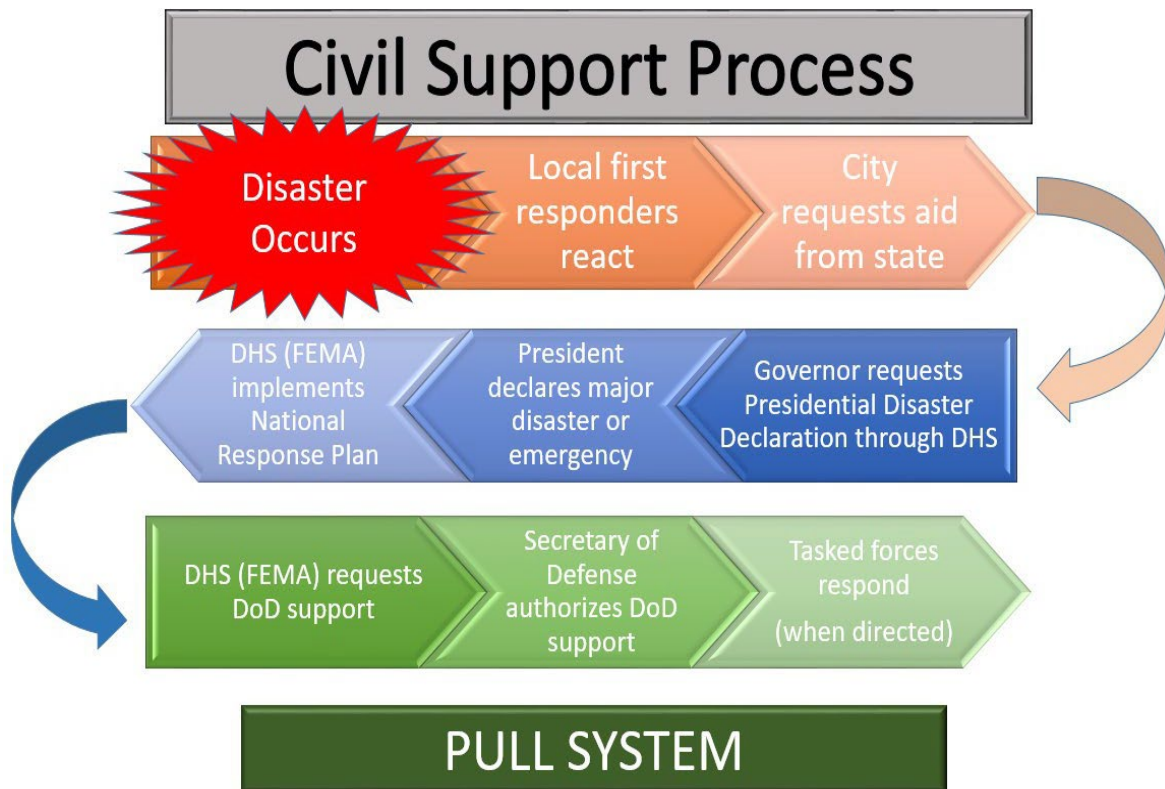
Civil Support Process

Disaster Occurs

Local first responders react

City requests aid from state

Governor requests Presidential Disaster Declaration through DHS

President declares major disaster or emergency

DHS (FEMA) implements National Response Plan

DHS (FEMA) requests DoD support

Secretary of Defense authorizes DoD support

Tasked forces respond (when directed)

PULL SYSTEM